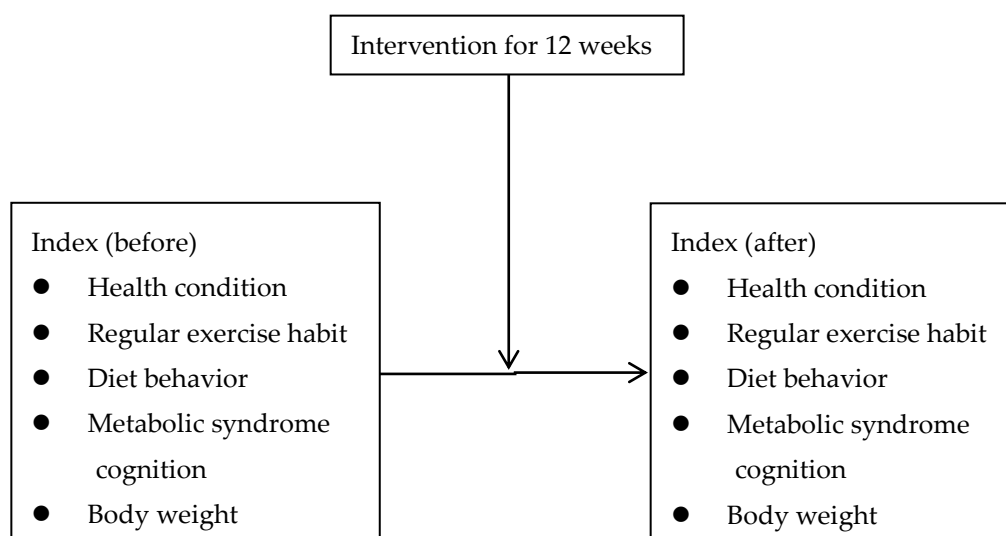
Intervention for 12 weeks

Index (before)
- Health condition
- Regular exercise habit
- Diet behavior
- Metabolic syndrome cognition
- Body weight

Index (after)
- Health condition
- Regular exercise habit
- Diet behavior
- Metabolic syndrome cognition
- Body weight